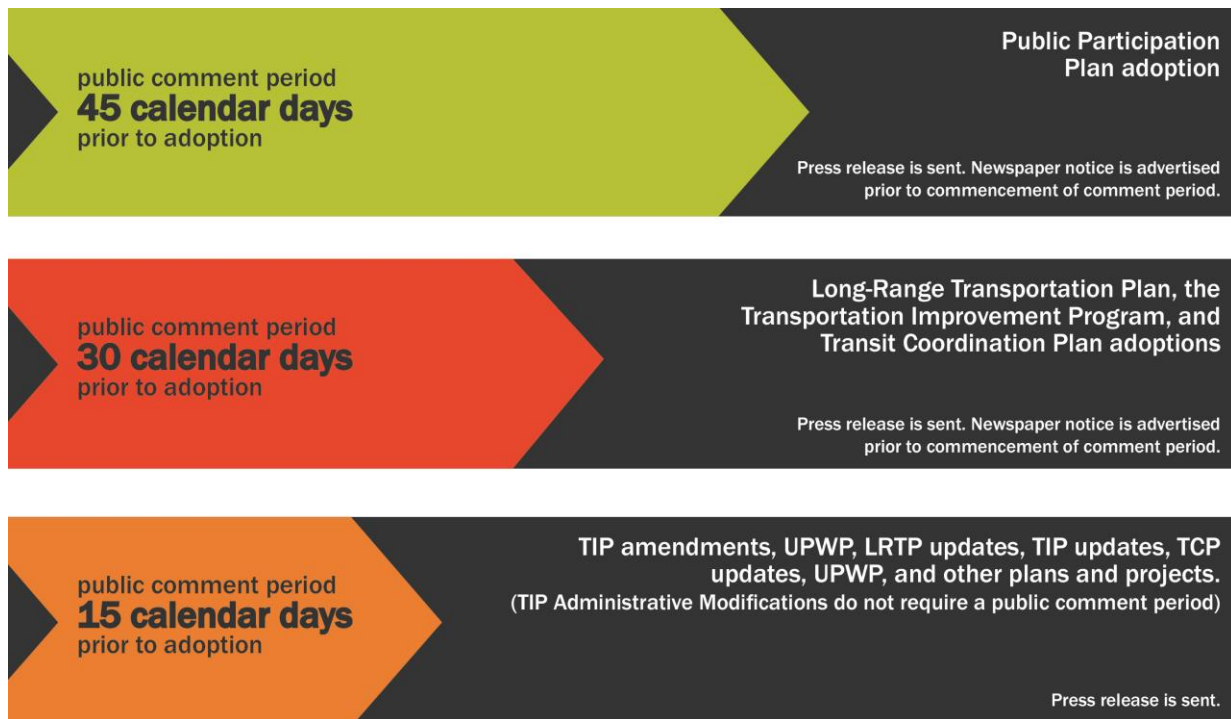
public comment period
45 calendar days
prior to adoption

Public Participation Plan adoption

Press release is sent. Newspaper notice is advertised prior to commencement of comment period.

public comment period
30 calendar days
prior to adoption

Long-Range Transportation Plan, the Transportation Improvement Program, and Transit Coordination Plan adoptions

Press release is sent. Newspaper notice is advertised prior to commencement of comment period.

public comment period
15 calendar days
prior to adoption

TIP amendments, UPWP, LRTP updates, TIP updates, TCP updates, UPWP, and other plans and projects.
(TIP Administrative Modifications do not require a public comment period)

Press release is sent.